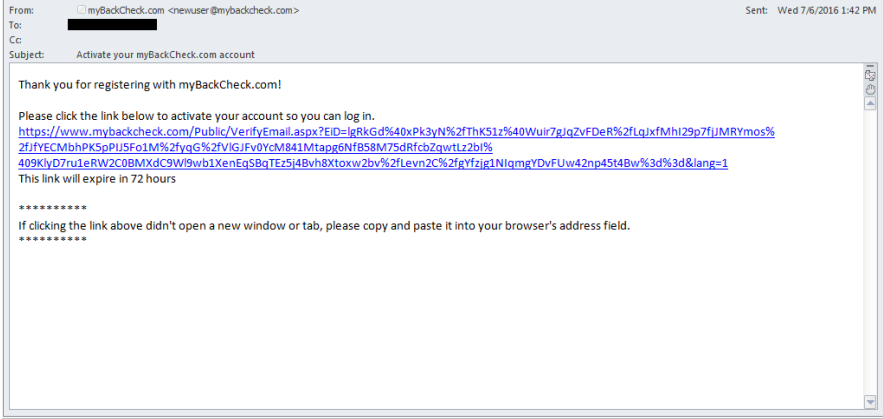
From: myBackCheck.com <newuser@mybackcheck.com>
Sent: Wed 7/6/2016 1:42 PM
To:
Cc:
Subject: Activate your myBackCheck.com account

Thank you for registering with myBackCheck.com!

Please click the link below to activate your account so you can log in.
https://www.mybackcheck.com/Public/VerifyEmail.aspx?EID=lgRkGd%40xPk3yN%2fThK51z%40Wuir7gJqZvFDeR%2fLqJxfMhI29p7fjJMRYmos%2fJfYECMbhPK5pPIJ5Fo1M%2fyqG%2fVlGJFv0YcM841Mtapg6NfB58M75dRfcbZqwtLz2bI%409KlyD7ru1eRW2C0BMXdC9Wl9wb1XenEqSBqTEz5j4Bvh8Xtoxw2bv%2fLevn2C%2fgYfzjg1NIqmgYDvFUw42np45t4Bw%3d%3d&lang=1
This link will expire in 72 hours

**********
If clicking the link above didn't open a new window or tab, please copy and paste it into your browser's address field.
**********